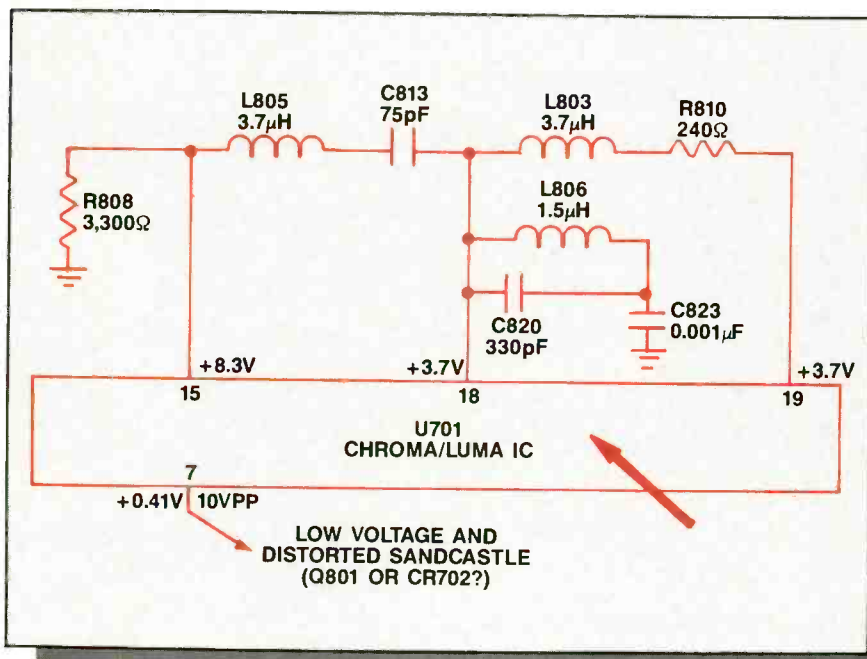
L805
3.7$\mu$H

C813
75pF

L803
3.7$\mu$H

R810
240$\Omega$

R808
3,300$\Omega$

L806
1.5$\mu$H

C823
0.001$\mu$F

C820
330pF

+8.3V

+3.7V

+3.7V

15

18

19

U701
CHROMA/LUMA IC

7

+0.41V

10VPP

LOW VOLTAGE AND DISTORTED SANDCASTLE (Q801 OR CR702?)